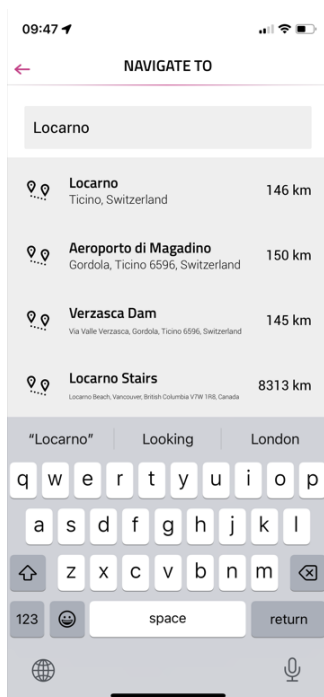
09:47

NAVIGATE TO

Locarno

Locarno
Ticino, Switzerland
146 km

Aeroporto di Magadino
Gordola, Ticino 6596, Switzerland
150 km

Verzasca Dam
Via Valle Verzasca, Gordola, Ticino 6596, Switzerland
145 km

Locarno Stairs
Locarno Beach, Vancouver, British Columbia V7W 1R8, Canada
8313 km

"Locarno" Looking London

q w e r t y u i o p
a s d f g h j k l
z x c v b n m
123 space return